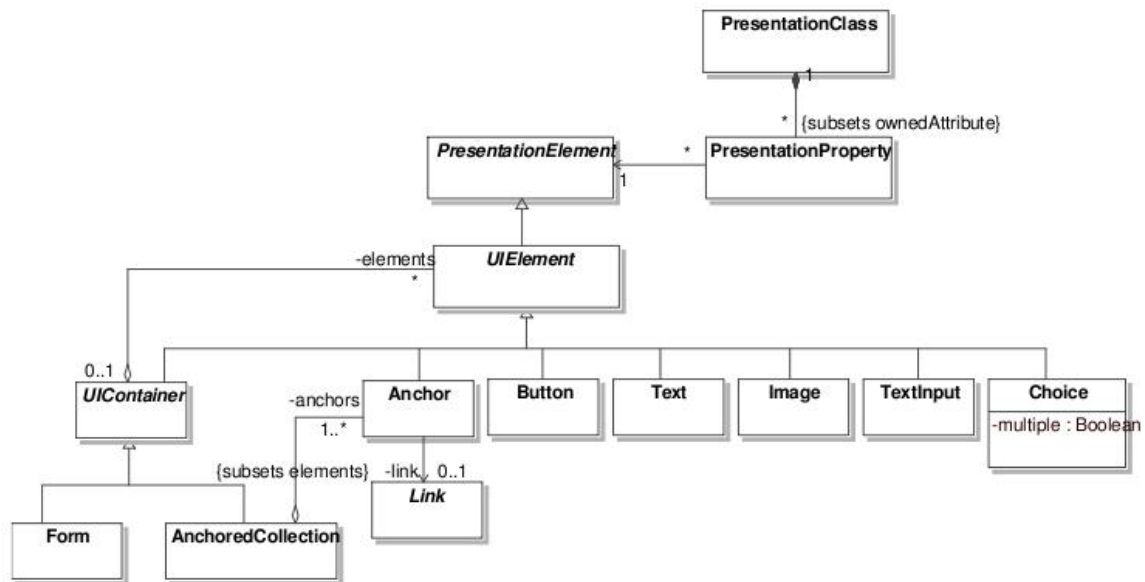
PresentationClass

1

*

{subsets ownedAttribute}

PresentationElement

*

1

PresentationProperty

-elements

*

UIElement

0..1

UIContainer

-anchors

1..*

Anchor

Button

Text

Image

TextInput

Choice

-multiple : Boolean

{subsets elements}

-link

0..1

Link

Form

AnchoredCollection